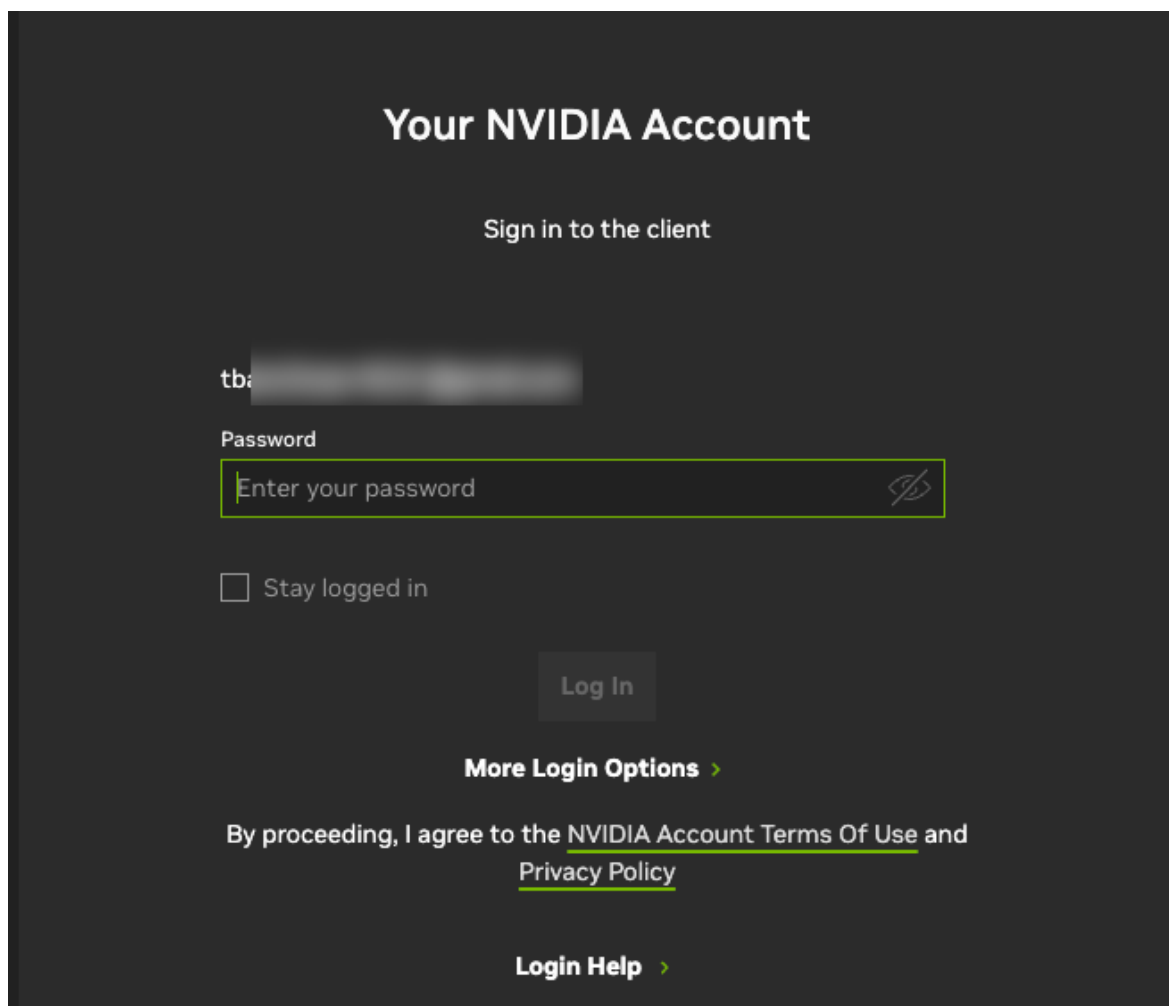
Your NVIDIA Account

Sign in to the client

tb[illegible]

Password

Enter your password

Stay logged in

Log In

More Login Options ›

By proceeding, I agree to the NVIDIA Account Terms Of Use and Privacy Policy

Login Help ›